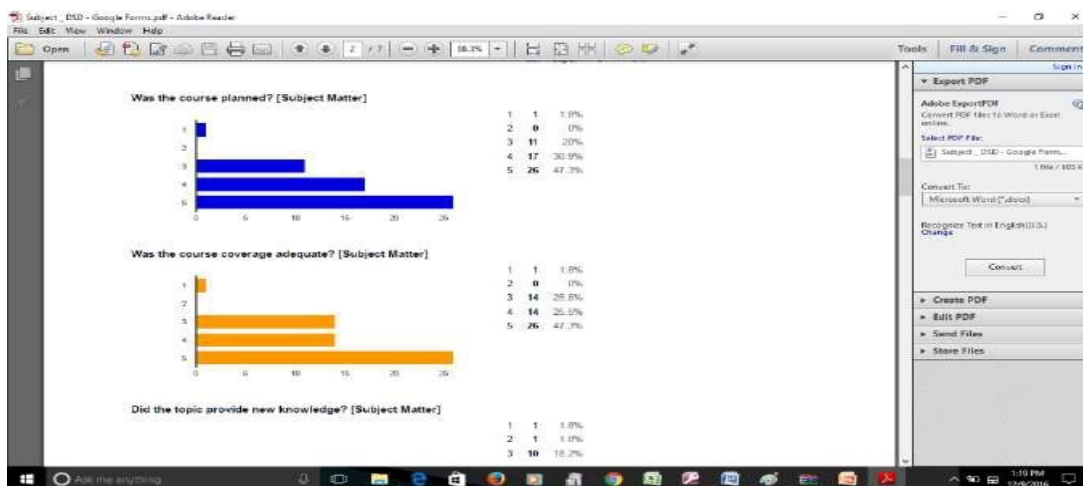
Subject _ DSD - Google Forms.pdf - Adobe Reader

File Edit View Window Help

Open

2 / 7

88.3%

Tools Fill & Sign Comment

Sign In

▾ Export PDF

Adobe ExportPDF

Convert PDF files to Word or Excel online.

Select PDF File:

Subject _ DSD - Google Form...

1 file / 105 KB

Convert To:

Microsoft Word (*.docx)

Recognize Text in English(U.S.) Change

Convert

▸ Create PDF

▸ Edit PDF

▸ Send Files

▸ Store Files

Was the course planned? [Subject Matter]

1
2
3
4
5

0 5 10 15 20 25

| | | |
|---|---|---|
| 1 | 1 | 1.8% |
| 2 | 0 | 0% |
| 3 | 11 | 20% |
| 4 | 17 | 30.9% |
| 5 | 26 | 47.3% |

Was the course coverage adequate? [Subject Matter]

1
2
3
4
5

0 5 10 15 20 25

| | | |
|---|---|---|
| 1 | 1 | 1.8% |
| 2 | 0 | 0% |
| 3 | 14 | 25.5% |
| 4 | 14 | 25.5% |
| 5 | 26 | 47.3% |

Did the topic provide new knowledge? [Subject Matter]

| | | |
|---|---|---|
| 1 | 1 | 1.8% |
| 2 | 1 | 1.8% |
| 3 | 10 | 18.2% |

Ask me anything

1:19 PM 12/6/2016